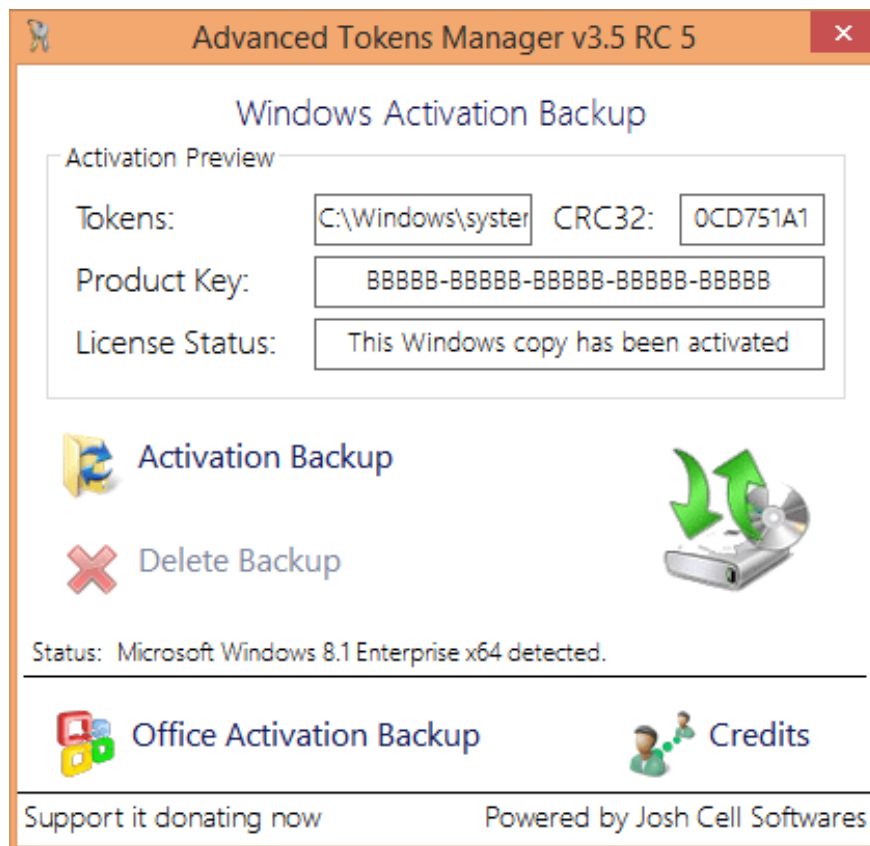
Advanced Tokens Manager v3.5 RC 5

Windows Activation Backup

Activation Preview

Tokens: C:\Windows\syster CRC32: 0CD751A1

Product Key: BBBBB-BBBBB-BBBBB-BBBBB-BBBBB

License Status: This Windows copy has been activated

Activation Backup

Delete Backup

Status: Microsoft Windows 8.1 Enterprise x64 detected.

Office Activation Backup

Credits

Support it donating now

Powered by Josh Cell Softwares